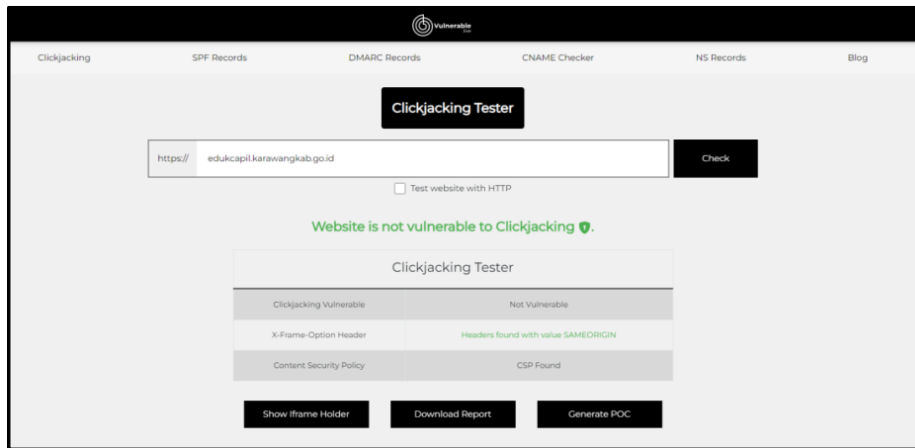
Vulnerable

Clickjacking SPF Records DMARC Records CNAME Checker NS Records Blog

Clickjacking Tester

https:// edukcapil.karawangkab.go.id Check

Test website with HTTP

Website is not vulnerable to Clickjacking.

| Clickjacking Tester | |
|---|---|
| Clickjacking Vulnerable | Not Vulnerable |
| X-Frame-Option Header | Headers found with value SAMEORIGIN |
| Content Security Policy | CSP Found |

Show Iframe Holder Download Report Generate POC